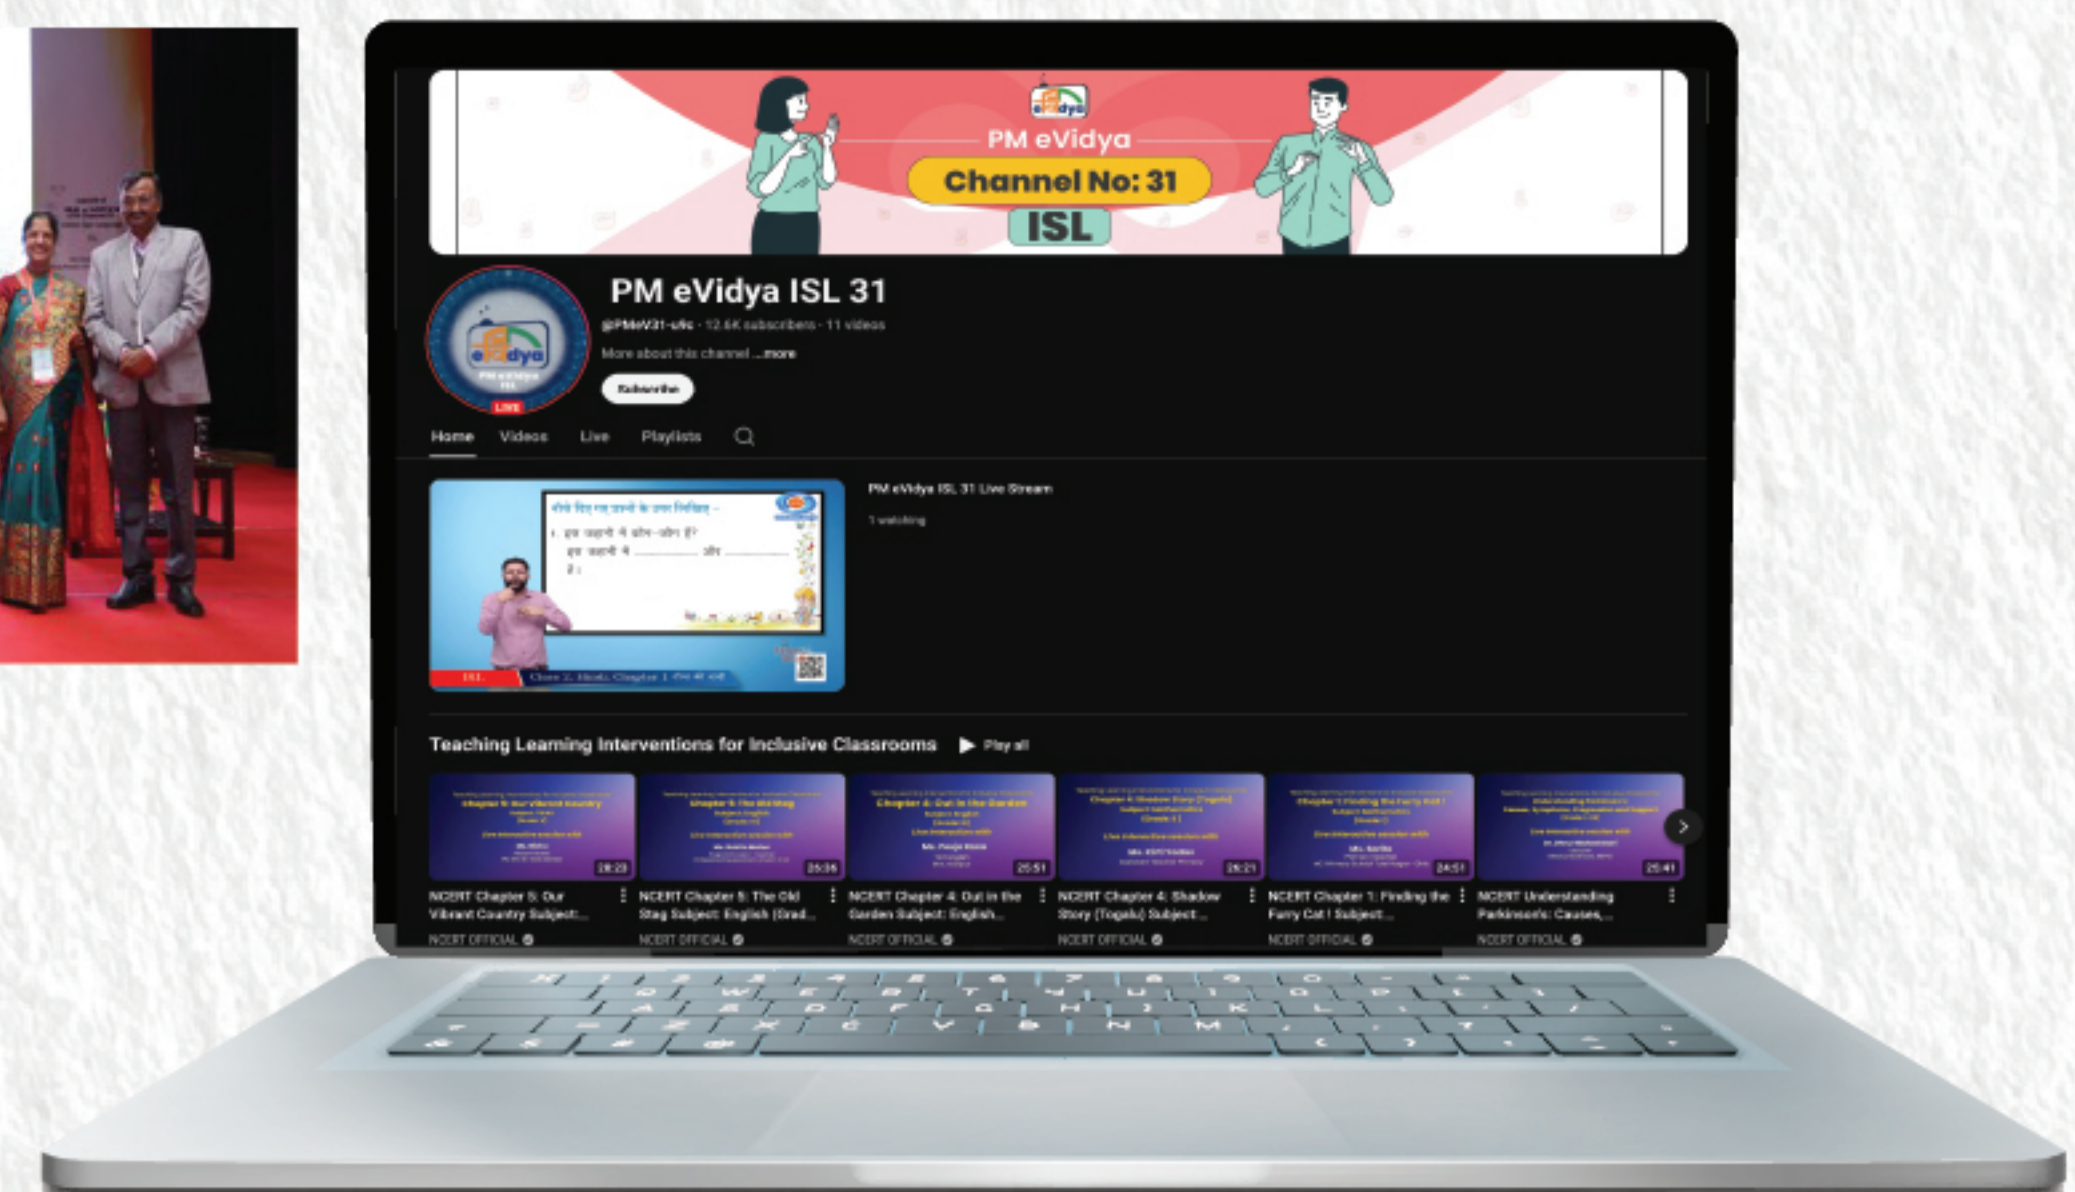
eVidya
PM eVidya
Channel No: 31
ISL

PM eVidya ISL 31
@PMeV31-ulc · 12.6K subscribers · 11 videos
More about this channel ...more
Subscribe

LIVE

Home Videos Live Playlists

PM eVidya ISL 31 Live Stream
1 watching

ISL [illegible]

Teaching Learning Interventions for Inclusive Classrooms ▶ Play all

28:23
NCERT Chapter 5: Our Vibrant Country Subject:...
NCERT OFFICIAL

26:36
NCERT Chapter 5: The Old Stag Subject: English (Grad...
NCERT OFFICIAL

25:51
NCERT Chapter 4: Out in the Garden Subject: English...
NCERT OFFICIAL

26:21
NCERT Chapter 4: Shadow Story (Togalu) Subject:...
NCERT OFFICIAL

24:51
NCERT Chapter 1: Finding the Furry Cat ! Subject:...
NCERT OFFICIAL

25:41
NCERT Understanding Parkinson's: Causes,...
NCERT OFFICIAL